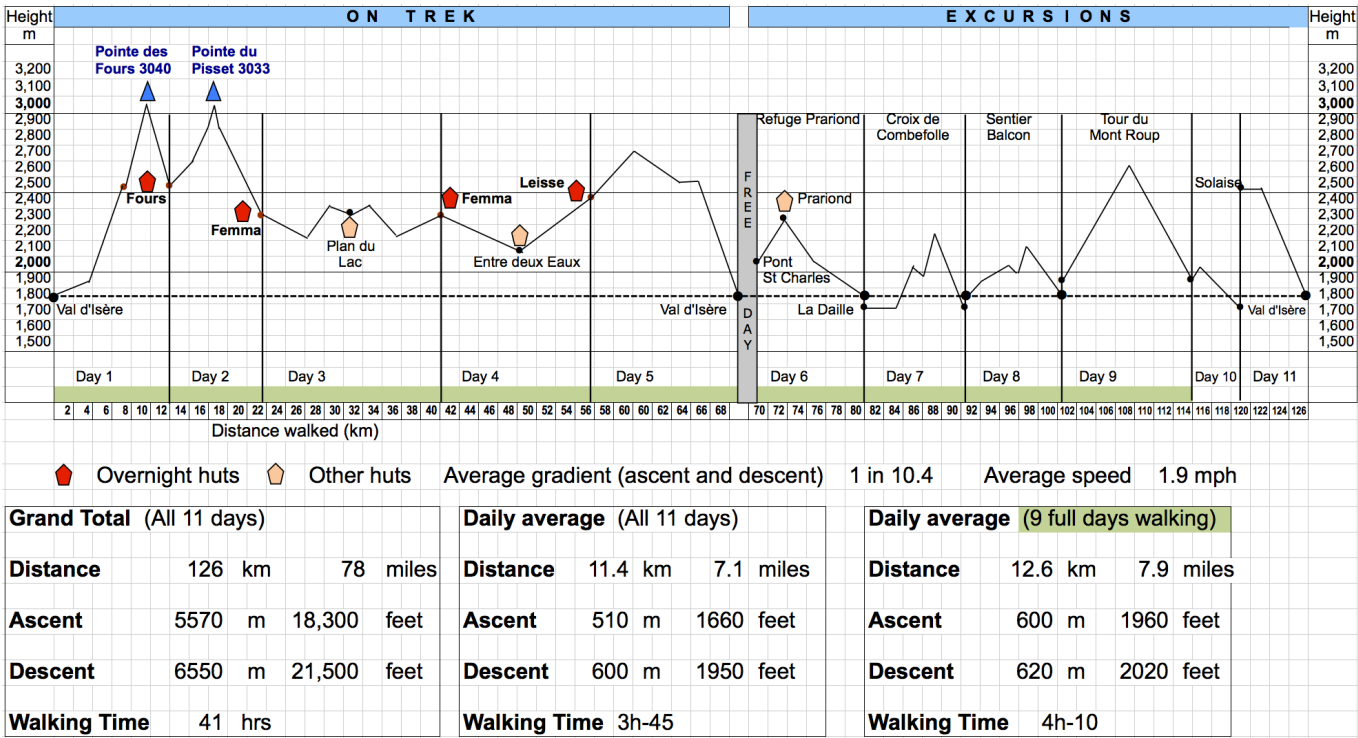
Height m

ON TREK

EXCURSIONS

Height m

Pointe des Fours 3040

Pointe du Pisset 3033

3,200
3,100
3,000
2,900
2,800
2,700
2,600
2,500
2,400
2,300
2,200
2,100
2,000
1,900
1,800
1,700
1,600
1,500

Fours
Femma
Plan du Lac
Femma
Entre deux Eaux
Leisse
Val d'Isère
Val d'Isère

FREE DAY

Refuge Prariond
Prariond
Pont St Charles
La Daille
Croix de Combefolle
Sentier Balcon
Tour du Mont Roup
Solaise
Val d'Isère

Day 1
Day 2
Day 3
Day 4
Day 5
Day 6
Day 7
Day 8
Day 9
Day 10
Day 11

2 4 6 8 10 12 14 16 18 20 22 24 26 28 30 32 34 36 38 40 42 44 46 48 50 52 54 56 58 60 62 64 66 68 70 72 74 76 78 80 82 84 86 88 90 92 94 96 98 100 102 104 106 108 110 112 114 116 118 120 122 124 126

Distance walked (km)

Overnight huts   Other huts   Average gradient (ascent and descent)   1 in 10.4   Average speed   1.9 mph

| Grand Total (All 11 days) | | | | |
|---|---|---|---|---|
| Distance | 126 | km | 78 | miles |
| Ascent | 5570 | m | 18,300 | feet |
| Descent | 6550 | m | 21,500 | feet |
| Walking Time | 41 | hrs | | |

| Daily average (All 11 days) | | | | |
|---|---|---|---|---|
| Distance | 11.4 | km | 7.1 | miles |
| Ascent | 510 | m | 1660 | feet |
| Descent | 600 | m | 1950 | feet |
| Walking Time | 3h-45 | | | |

| Daily average (9 full days walking) | | | | |
|---|---|---|---|---|
| Distance | 12.6 | km | 7.9 | miles |
| Ascent | 600 | m | 1960 | feet |
| Descent | 620 | m | 2020 | feet |
| Walking Time | 4h-10 | | | |